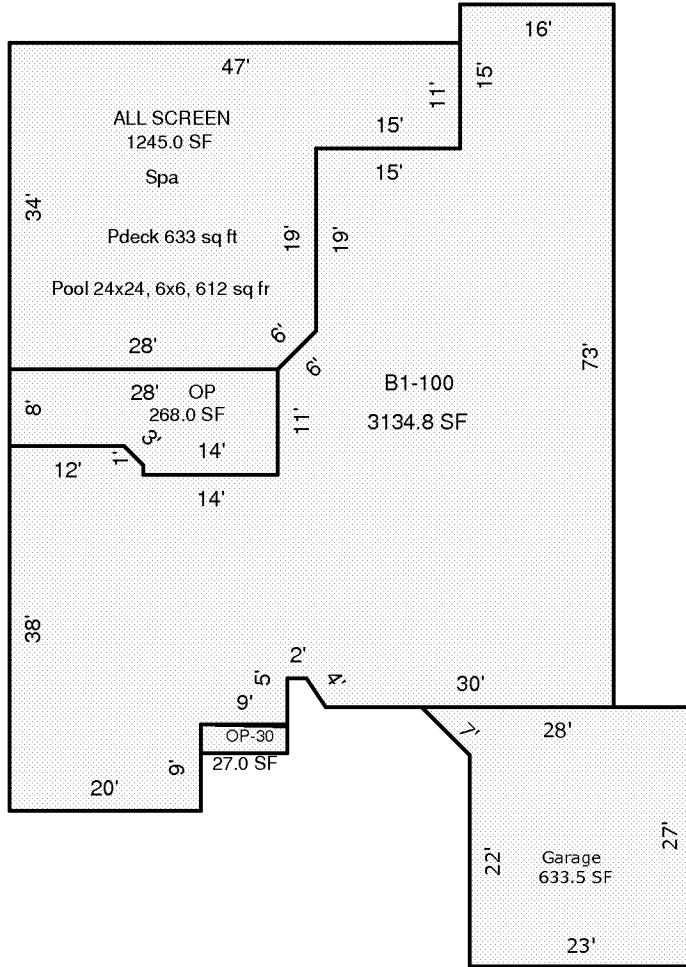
16'
47'
11'
15'
ALL SCREEN
1245.0 SF
15'
15'
Spa
34'
Pdeck 633 sq ft
19'
19'
Pool 24x24, 6x6, 612 sq fr
6'
28'
6'
B1-100
73'
28'
OP
268.0 SF
8'
3'
11'
3134.8 SF
1'
14'
12'
14'
38'
2'
5'
4'
30'
9'
7'
28'
OP-30
27.0 SF
9'
20'
22'
Garage
633.5 SF
27'
23'